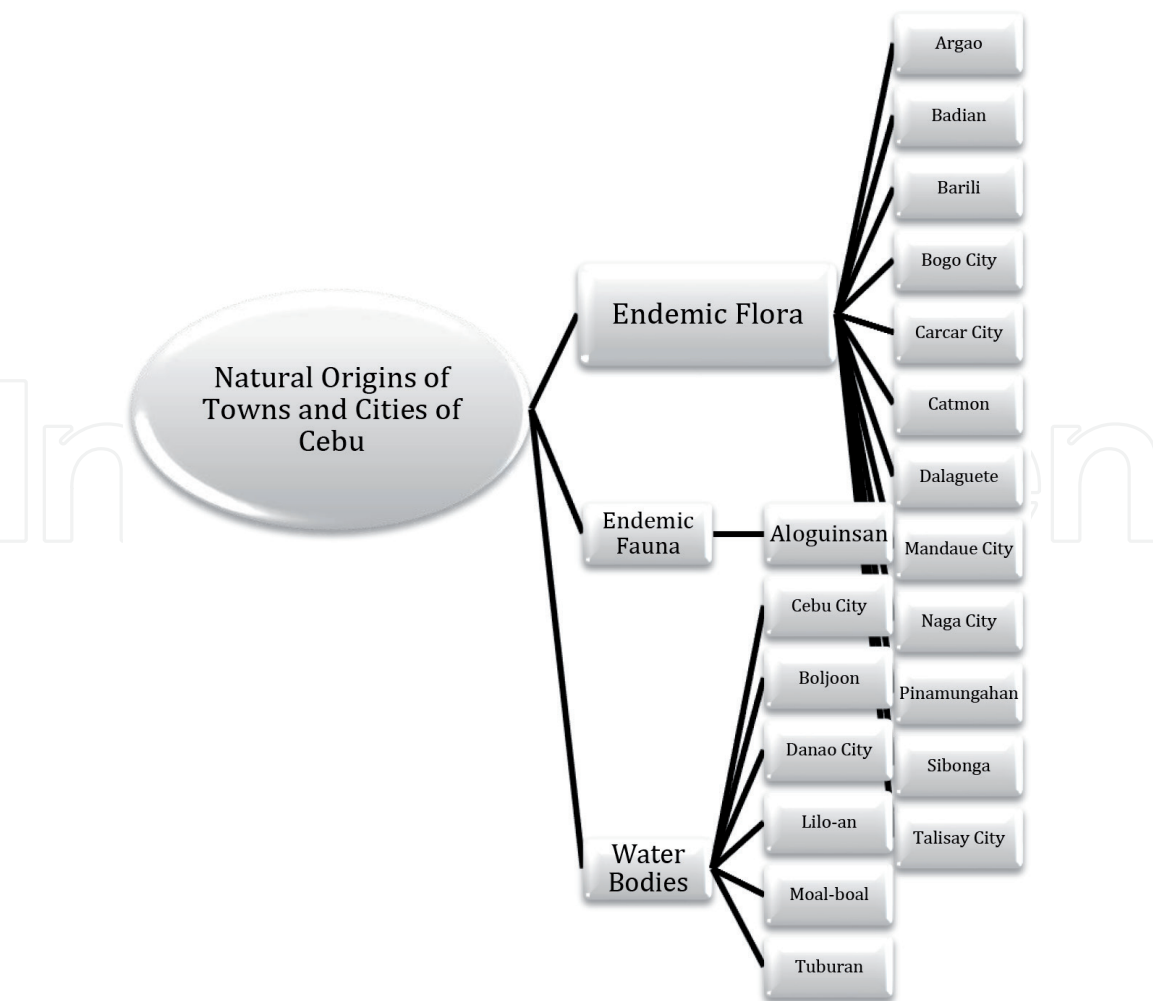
Natural Origins of Towns and Cities of Cebu

Endemic Flora

Argao

Badian

Barili

Bogo City

Carcar City

Catmon

Dalaguete

Mandaue City

Naga City

Pinamungahan

Sibonga

Talisay City

Endemic Fauna

Aloguinsan

Water Bodies

Cebu City

Boljoon

Danao City

Lilo-an

Moal-boal

Tuburan